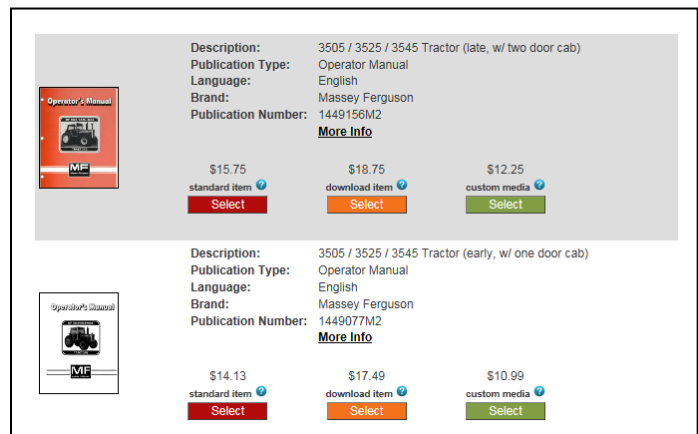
Operator's Manual

MF

Description: 3505 / 3525 / 3545 Tractor (late, w/ two door cab)
Publication Type: Operator Manual
Language: English
Brand: Massey Ferguson
Publication Number: 1449156M2
More Info

$15.75
standard item ?
Select

$18.75
download item ?
Select

$12.25
custom media ?
Select

Operator's Manual

MF

Description: 3505 / 3525 / 3545 Tractor (early, w/ one door cab)
Publication Type: Operator Manual
Language: English
Brand: Massey Ferguson
Publication Number: 1449077M2
More Info

$14.13
standard item ?
Select

$17.49
download item ?
Select

$10.99
custom media ?
Select